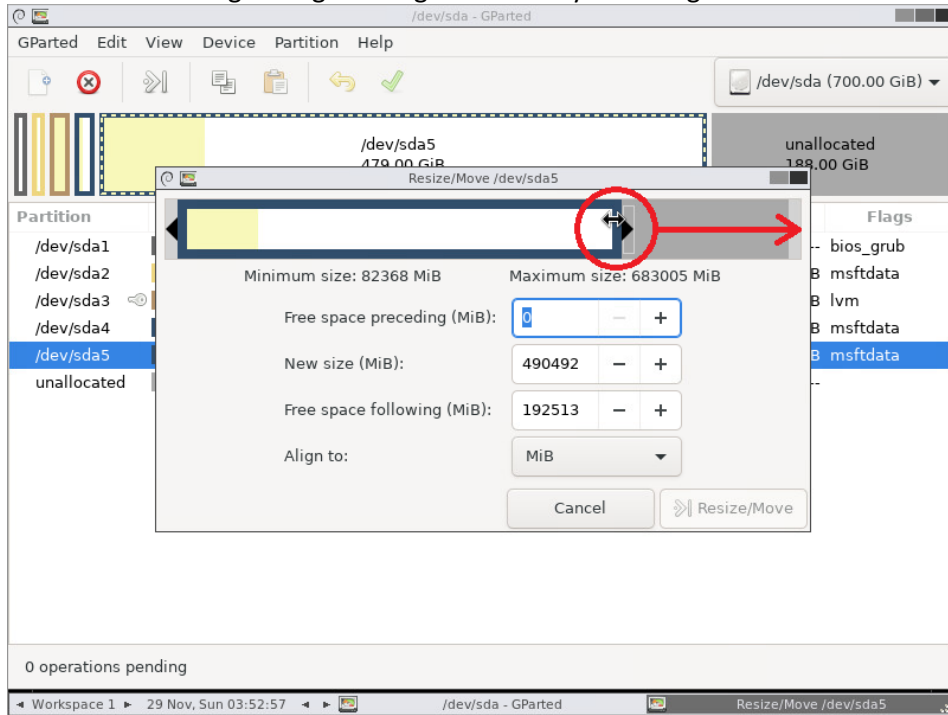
/dev/sda - GParted

GParted Edit View Device Partition Help

/dev/sda (700.00 GiB)

/dev/sda5
479.00 GiB

unallocated
188.00 GiB

Partition

/dev/sda1
/dev/sda2
/dev/sda3
/dev/sda4
/dev/sda5
unallocated

Flags

bios_grub
msftdata
lvm
msftdata
msftdata

Resize/Move /dev/sda5

Minimum size: 82368 MiB

Maximum size: 683005 MiB

Free space preceding (MiB): 0

New size (MiB): 490492

Free space following (MiB): 192513

Align to: MiB

Cancel

Resize/Move

0 operations pending

Workspace 1 29 Nov, Sun 03:52:57 /dev/sda - GParted Resize/Move /dev/sda5